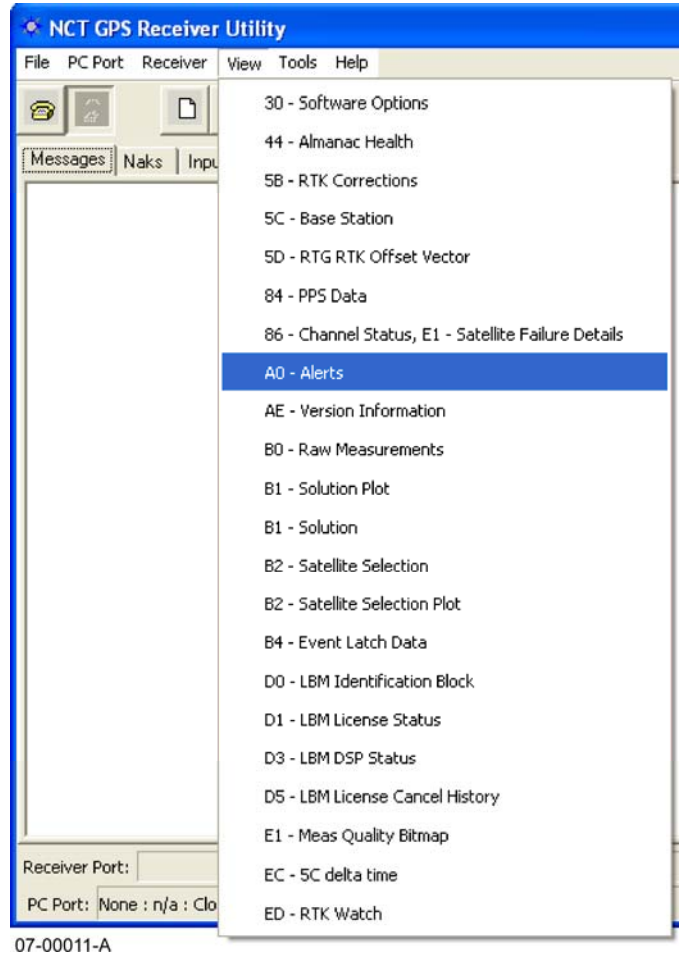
NCT GPS Receiver Utility

File PC Port Receiver View Tools Help

Messages | Naks | Inpu

30 - Software Options
44 - Almanac Health
5B - RTK Corrections
5C - Base Station
5D - RTG RTK Offset Vector
84 - PPS Data
86 - Channel Status, E1 - Satellite Failure Details
A0 - Alerts
AE - Version Information
B0 - Raw Measurements
B1 - Solution Plot
B1 - Solution
B2 - Satellite Selection
B2 - Satellite Selection Plot
B4 - Event Latch Data
D0 - LBM Identification Block
D1 - LBM License Status
D3 - LBM DSP Status
D5 - LBM License Cancel History
E1 - Meas Quality Bitmap
EC - 5C delta time
ED - RTK Watch

Receiver Port:

PC Port: None : n/a : Clo

07-00011-A